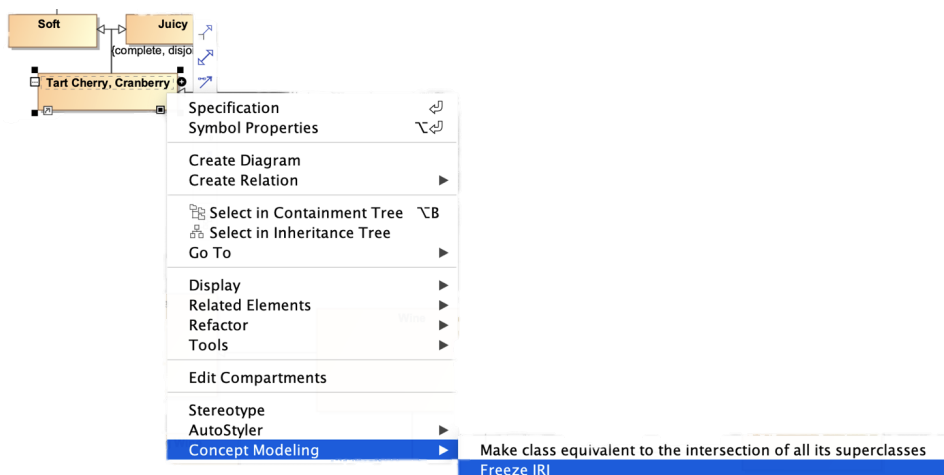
Soft

Juicy

{complete, disjo

Tart Cherry, Cranberry

Specification
Symbol Properties ⌥

Create Diagram
Create Relation

Select in Containment Tree ⌥B
Select in Inheritance Tree
Go To

Display
Related Elements
Refactor
Tools

Edit Compartments

Stereotype
AutoStyler
Concept Modeling

Make class equivalent to the intersection of all its superclasses
Freeze IRI